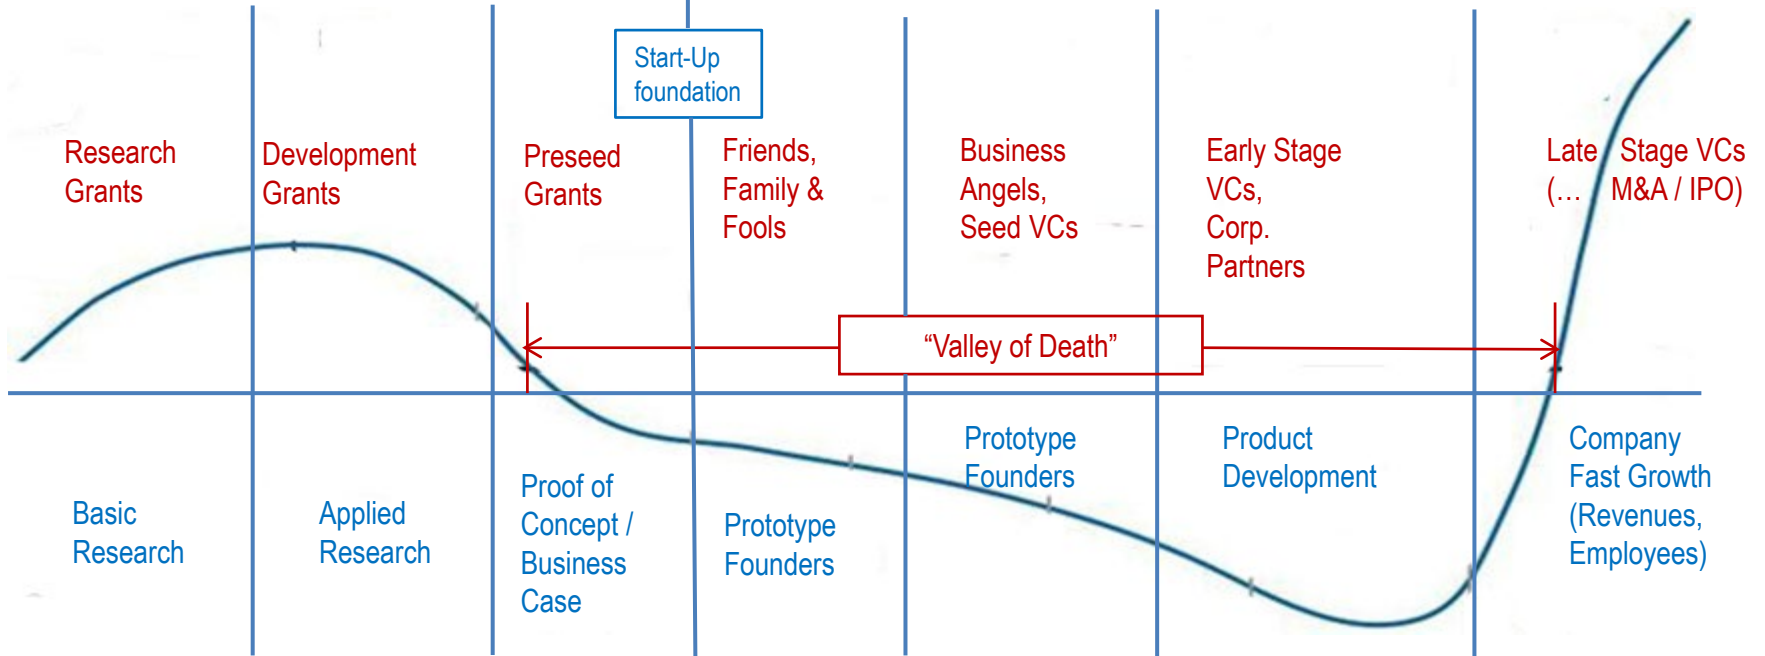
Start-Up foundation

Research Grants

Development Grants

Preseed Grants

Friends, Family & Fools

Business Angels, Seed VCs

Early Stage VCs, Corp. Partners

Late Stage VCs (… M&A / IPO)

“Valley of Death”

Basic Research

Applied Research

Proof of Concept / Business Case

Prototype Founders

Prototype Founders

Product Development

Company Fast Growth (Revenues, Employees)